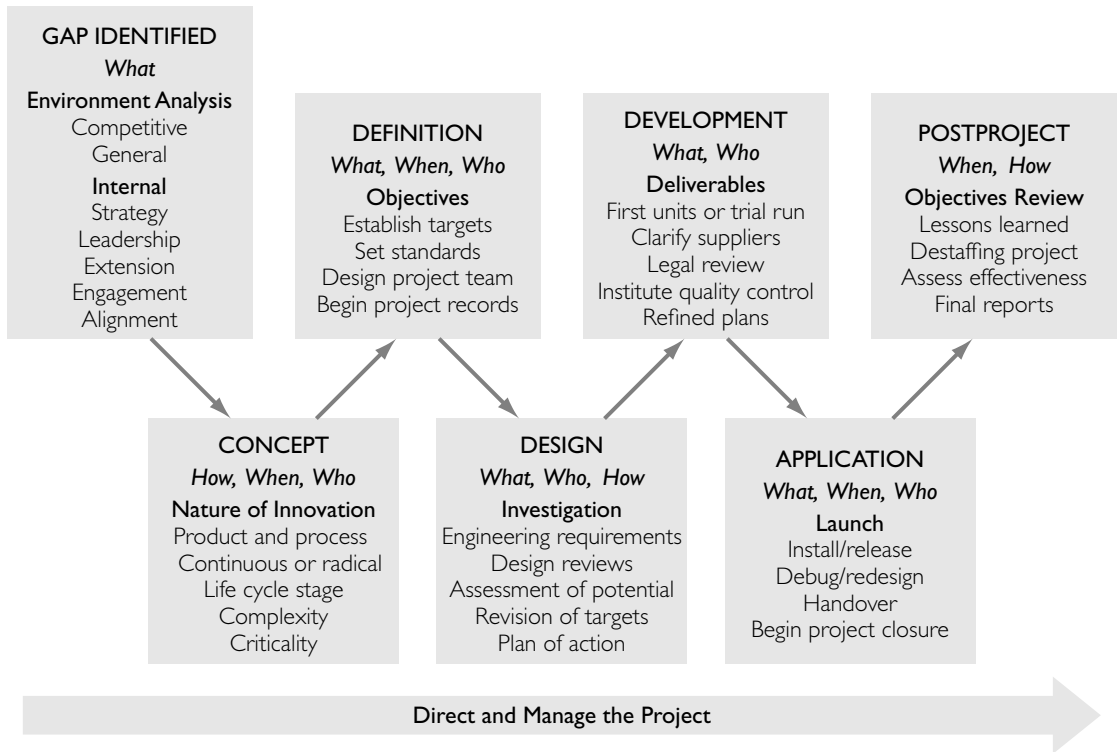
GAP IDENTIFIED
*What*
Environment Analysis
Competitive
General
Internal
Strategy
Leadership
Extension
Engagement
Alignment

CONCEPT
*How, When, Who*
Nature of Innovation
Product and process
Continuous or radical
Life cycle stage
Complexity
Criticality

DEFINITION
*What, When, Who*
Objectives
Establish targets
Set standards
Design project team
Begin project records

DESIGN
*What, Who, How*
Investigation
Engineering requirements
Design reviews
Assessment of potential
Revision of targets
Plan of action

DEVELOPMENT
*What, Who*
Deliverables
First units or trial run
Clarify suppliers
Legal review
Institute quality control
Refined plans

APPLICATION
*What, When, Who*
Launch
Install/release
Debug/redesign
Handover
Begin project closure

POSTPROJECT
*When, How*
Objectives Review
Lessons learned
Destaffing project
Assess effectiveness
Final reports

Direct and Manage the Project